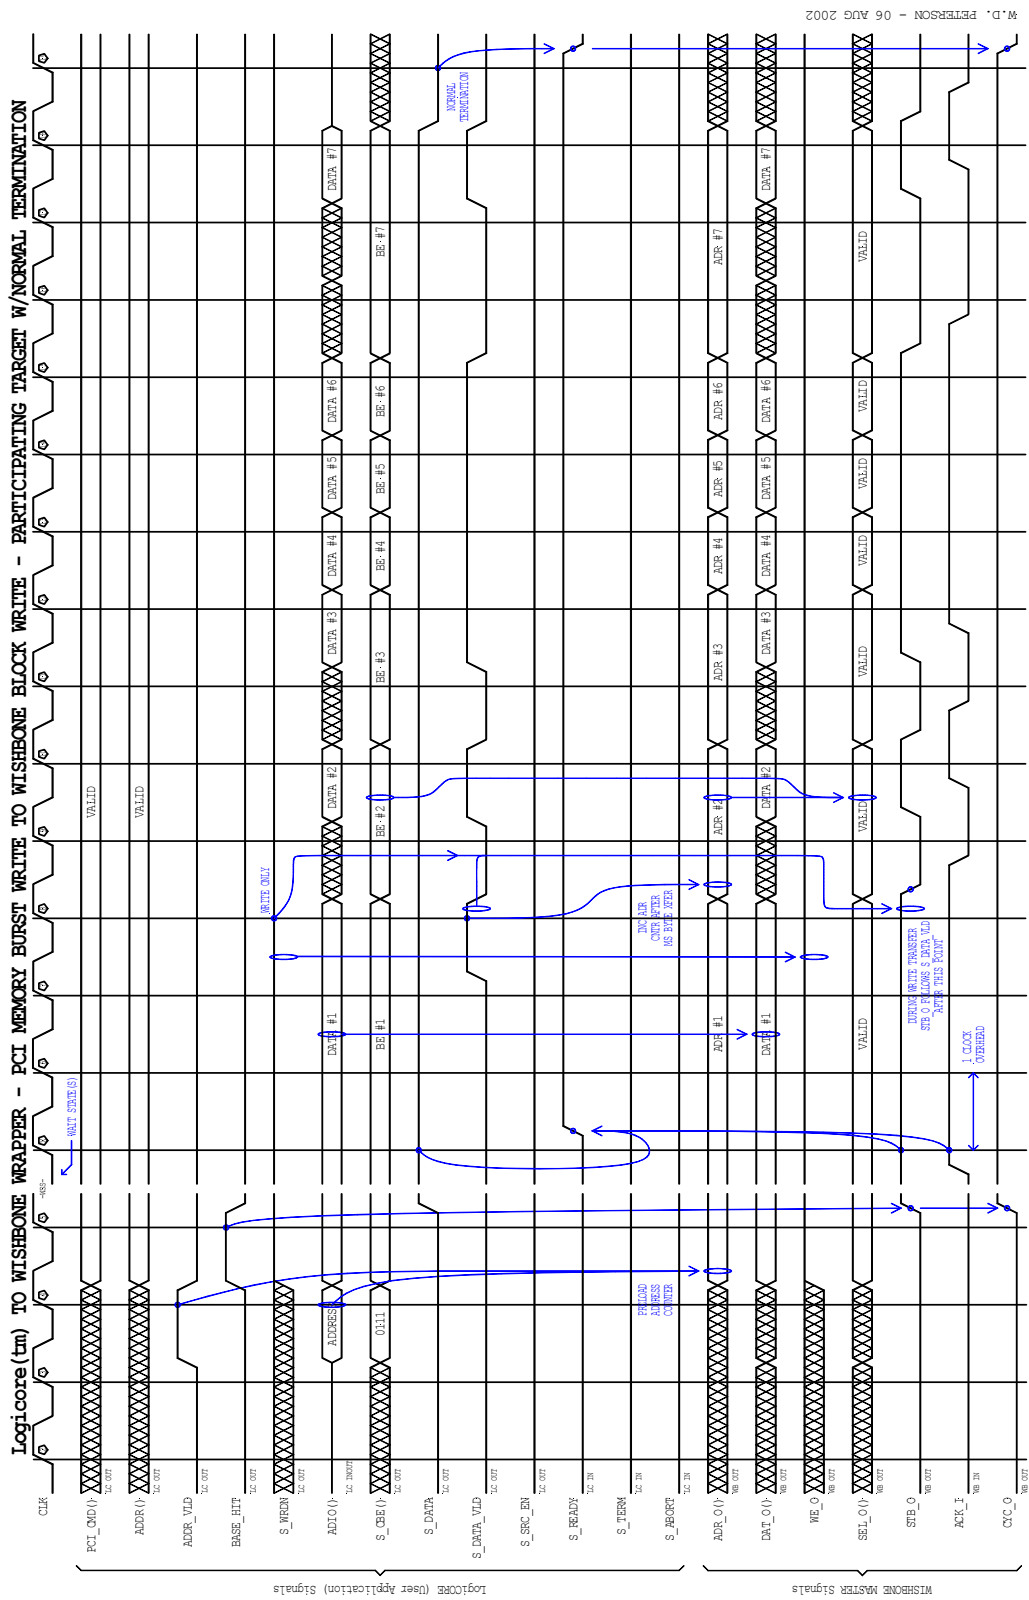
Logicore(tm) TO WISHBONE WRAPPER - PCI MEMORY BURST WRITE TO WISHBONE BLOCK WRITE - PARTICIPATING TARGET W/NORMAL TERMINATION

W.D. PETERSON - 06 AUG 2002

CLK
PCI_CMD() LC OUT
ADDR() LC OUT
ADDR_VLD LC OUT
BASE_HIT LC OUT
S_WRDN LC OUT
ADIO() LC INOUT
S_CBE() LC OUT
S_DATA LC OUT
S_DATA_VLD LC OUT
S_SRC_EN LC OUT
S_READY LC IN
S_TERM LC IN
S_ABORT LC IN
ADR_O() WB OUT
DAT_O() WB OUT
WE_O WB OUT
SEL_O() WB OUT
STB_O WB OUT
ACK_I WB IN
CYC_O WB OUT

LogiCORE (User Application) Signals
WISHBONE MASTER Signals

VALID
VALID
ADDRESS
0111
PRELOAD ADDRESS COUNTER
~RES~
WAIT STATE(S)
1 CLOCK OVERHEAD
DATA #1
BE #1
ADR #1
DATA #1
VALID
DURING WRITE TRANSFER STB_O FOLLOWS S_DATA_VLD "AFTER THIS POINT"
WRITE ONLY
INC ADR CNTR AFTER MS BYTE XFER
DATA #2
BE #2
ADR #2
DATA #2
VALID
DATA #3
BE #3
ADR #3
DATA #3
VALID
DATA #4
BE #4
ADR #4
DATA #4
VALID
DATA #5
BE #5
ADR #5
DATA #5
VALID
DATA #6
BE #6
ADR #6
DATA #6
VALID
BE #7
ADR #7
VALID
DATA #7
DATA #7
NORMAL TERMINATION